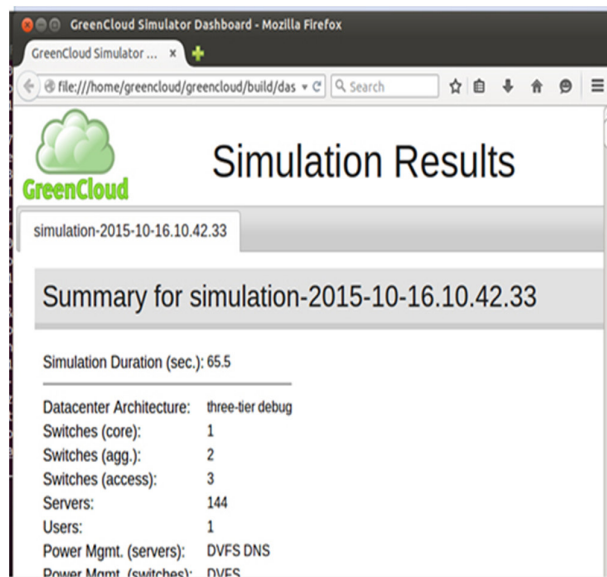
GreenCloud Simulator Dashboard - Mozilla Firefox

GreenCloud Simulator ... ×

file:///home/greencloud/greencloud/build/das

Search

GreenCloud

Simulation Results

simulation-2015-10-16.10.42.33

Summary for simulation-2015-10-16.10.42.33

Simulation Duration (sec.): 65.5

| | |
|---|---|
| Datacenter Architecture: | three-tier debug |
| Switches (core): | 1 |
| Switches (agg.): | 2 |
| Switches (access): | 3 |
| Servers: | 144 |
| Users: | 1 |
| Power Mgmt. (servers): | DVFS DNS |
| Power Mgmt. (switches): | DVFS |